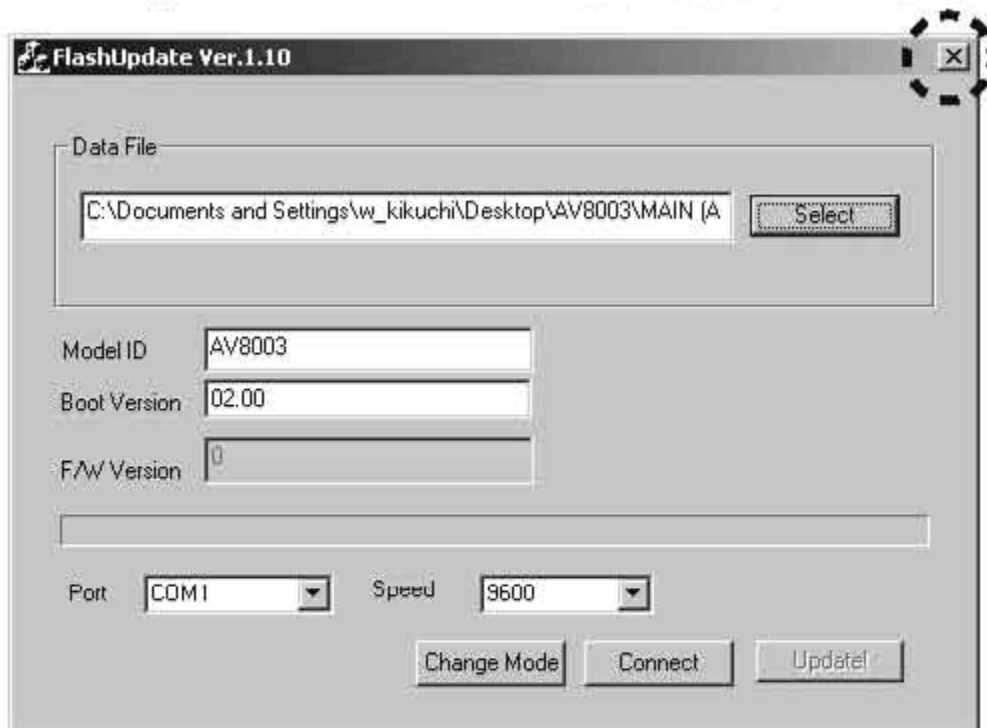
FlashUpdate Ver.1.10

Data File

C:\Documents and Settings\w_kikuchi\Desktop\AV8003\MAIN (A

Select

Model ID AV8003

Boot Version 02.00

F/W Version 0

Port COM1

Speed 9600

Change Mode

Connect

Update!